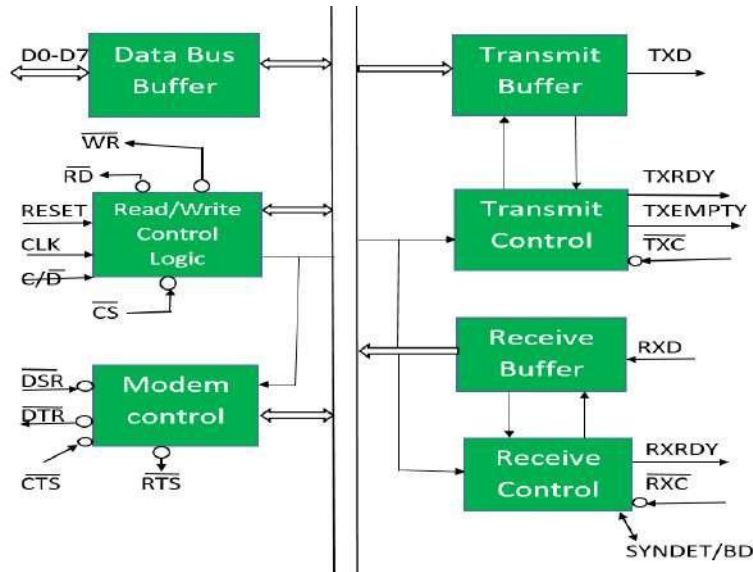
D0-D7

Data Bus Buffer

$\overline{WR}$

$\overline{RD}$

RESET

CLK

$C/\overline{D}$

Read/Write Control Logic

$\overline{CS}$

$\overline{DSR}$

$\overline{DTR}$

$\overline{CTS}$

Modem control

$\overline{RTS}$

Transmit Buffer

TXD

Transmit Control

TXRDY

TXEMPTY

$\overline{TXC}$

Receive Buffer

RXD

Receive Control

RXRDY

$\overline{RXC}$

SYNDET/BD